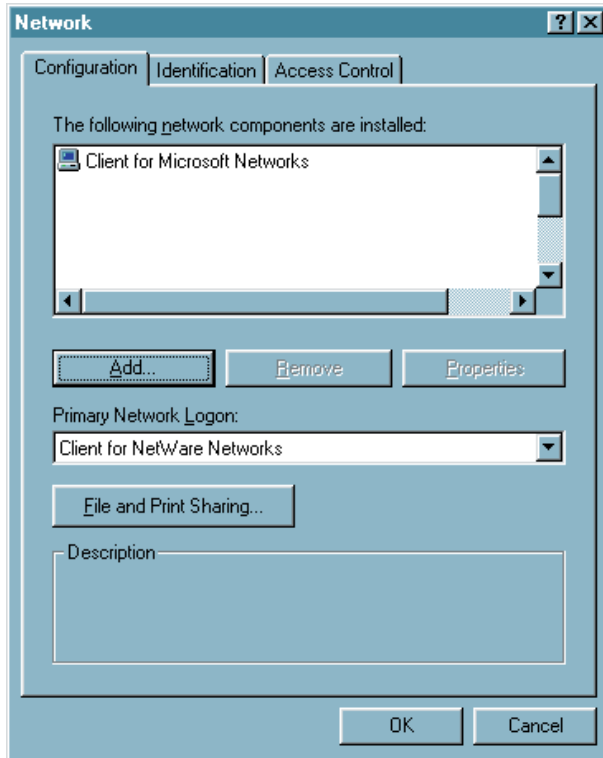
Network

?
X

Configuration
Identification
Access Control

The following network components are installed:

Client for Microsoft Networks

Add...
Remove
Properties

Primary Network Logon:

Client for NetWare Networks

File and Print Sharing...

Description

OK
Cancel